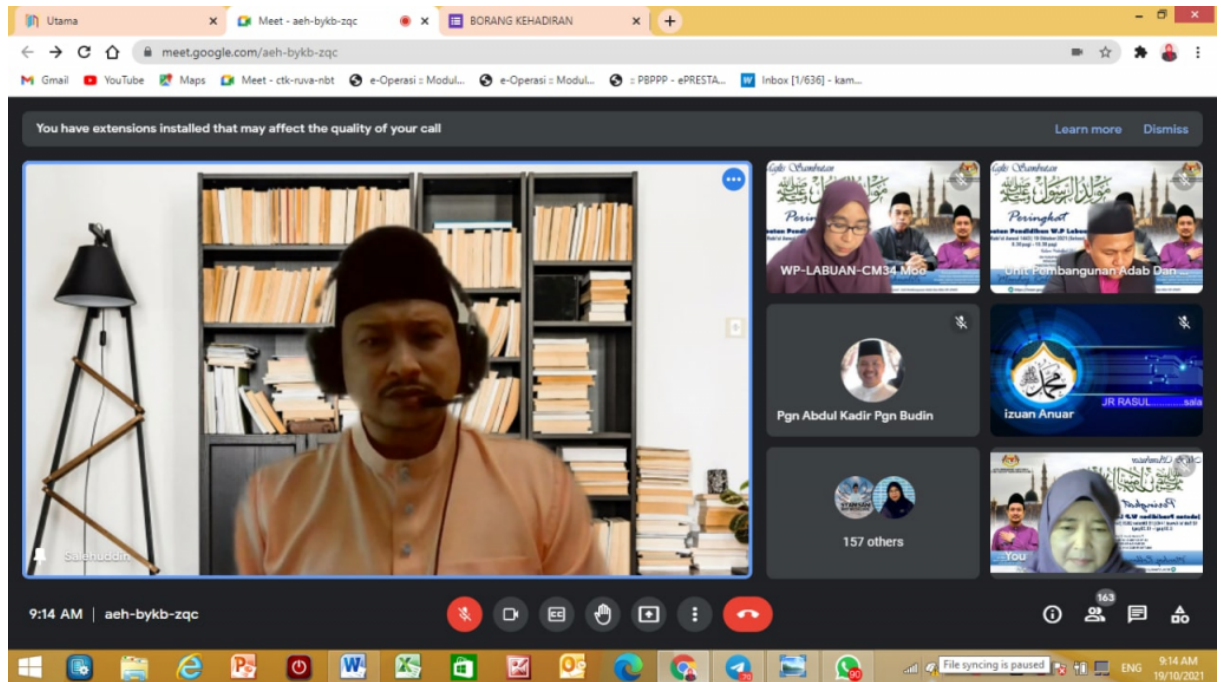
Utama
Meet - aeh-bykb-zqc
BORANG KEHADIRAN
meet.google.com/aeh-bykb-zqc
Gmail YouTube Maps Meet - ctk-ruva-nbt e-Operasi :: Modul... e-Operasi :: Modul... :: PBPPP - ePRESTA... Inbox [1/636] - kam...

You have extensions installed that may affect the quality of your call
Learn more Dismiss

Salehuddin

Peringkat
WP-LABUAN-CM34 Moe
Peringkat
Unit Pembangunan Adab Dan ...
Pgn Abdul Kadir Pgn Budin
izuan Anuar
JR RASUL ...sala
157 others
You

9:14 AM | aeh-bykb-zqc
163

File syncing is paused
ENG 9:14 AM 19/10/2021